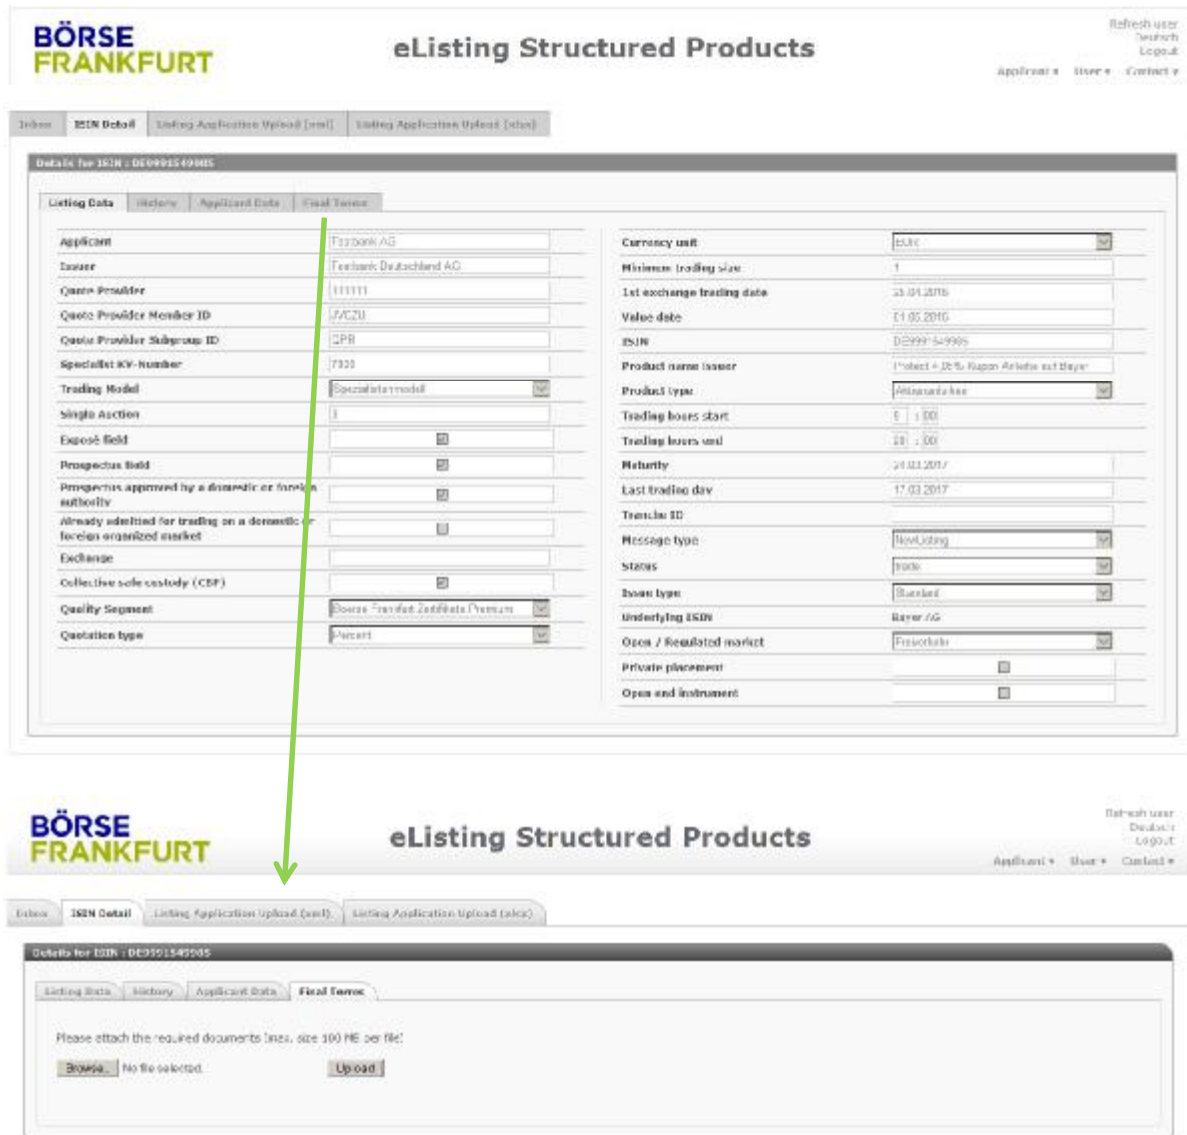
BÖRSE FRANKFURT

eListing Structured Products

Refresh user
Deutsch
Logout

Applicant ▾ User ▾ Contact ▾

Inbox | ISIN Detail | Listing Application Upload (xml) | Listing Application Upload (xlsx)

Details for ISIN : DE0991549985

Listing Data | History | Applicant Data | Final Terms

| | |
|---|---|
| Applicant | Testbank AG |
| Issuer | Testbank Deutschland AG |
| Quote Provider | 111111 |
| Quote Provider Member ID | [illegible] |
| Quote Provider Subgroup ID | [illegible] |
| Specialist KV-Number | 7320 |
| Trading Model | Spezialistenmodell |
| Single Auction | 1 |
| Exposé field | ☑ |
| Prospectus field | ☑ |
| Prospectus approved by a domestic or foreign authority | ☑ |
| Already admitted for trading on a domestic or foreign organized market | ☐ |
| Exchange | |
| Collective safe custody (CSF) | ☑ |
| Quality Segment | Boerse Frankfurt Zertifikate Premium |
| Quotation type | Percent |

| | |
|---|---|
| Currency unit | EUR |
| Minimum trading size | 1 |
| 1st exchange trading date | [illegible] |
| Value date | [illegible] |
| ISIN | DE0991549985 |
| Product name issuer | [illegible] |
| Product type | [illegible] |
| Trading hours start | 8 : 00 |
| Trading hours end | 20 : 00 |
| Maturity | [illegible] |
| Last trading day | 17.03.2017 |
| Tranche ID | |
| Message type | NewListing |
| Status | trade |
| Issue type | Standard |
| Underlying ISIN | Bayer AG |
| Open / Regulated market | Freiverkehr |
| Private placement | ☐ |
| Open end instrument | ☐ |

BÖRSE FRANKFURT

eListing Structured Products

Refresh user
Deutsch
Logout

Applicant ▾ User ▾ Contact ▾

Inbox | ISIN Detail | Listing Application Upload (xml) | Listing Application Upload (xlsx)

Details for ISIN : DE0991549985

Listing Data | History | Applicant Data | Final Terms

Please attach the required documents (max. size 100 MB per file)

Browse... No file selected. Upload